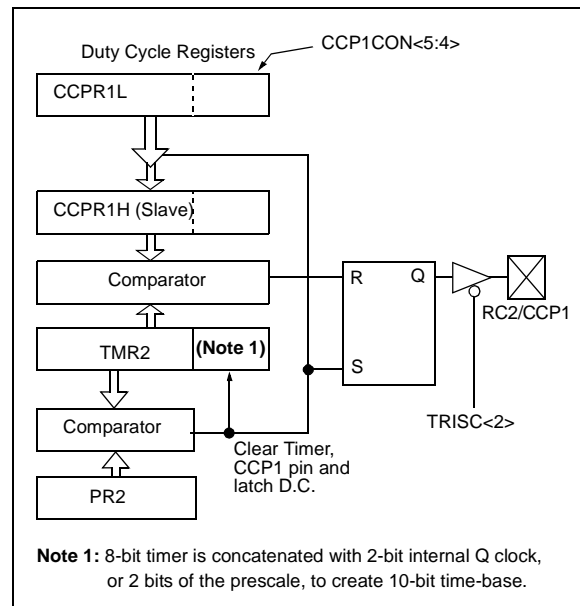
Duty Cycle Registers

CCP1CON<5:4>

CCPR1L

CCPR1H (Slave)

Comparator

TMR2

(Note 1)

Comparator

PR2

R

Q

S

RC2/CCP1

TRISC<2>

Clear Timer, CCP1 pin and latch D.C.

Note 1: 8-bit timer is concatenated with 2-bit internal Q clock, or 2 bits of the prescale, to create 10-bit time-base.